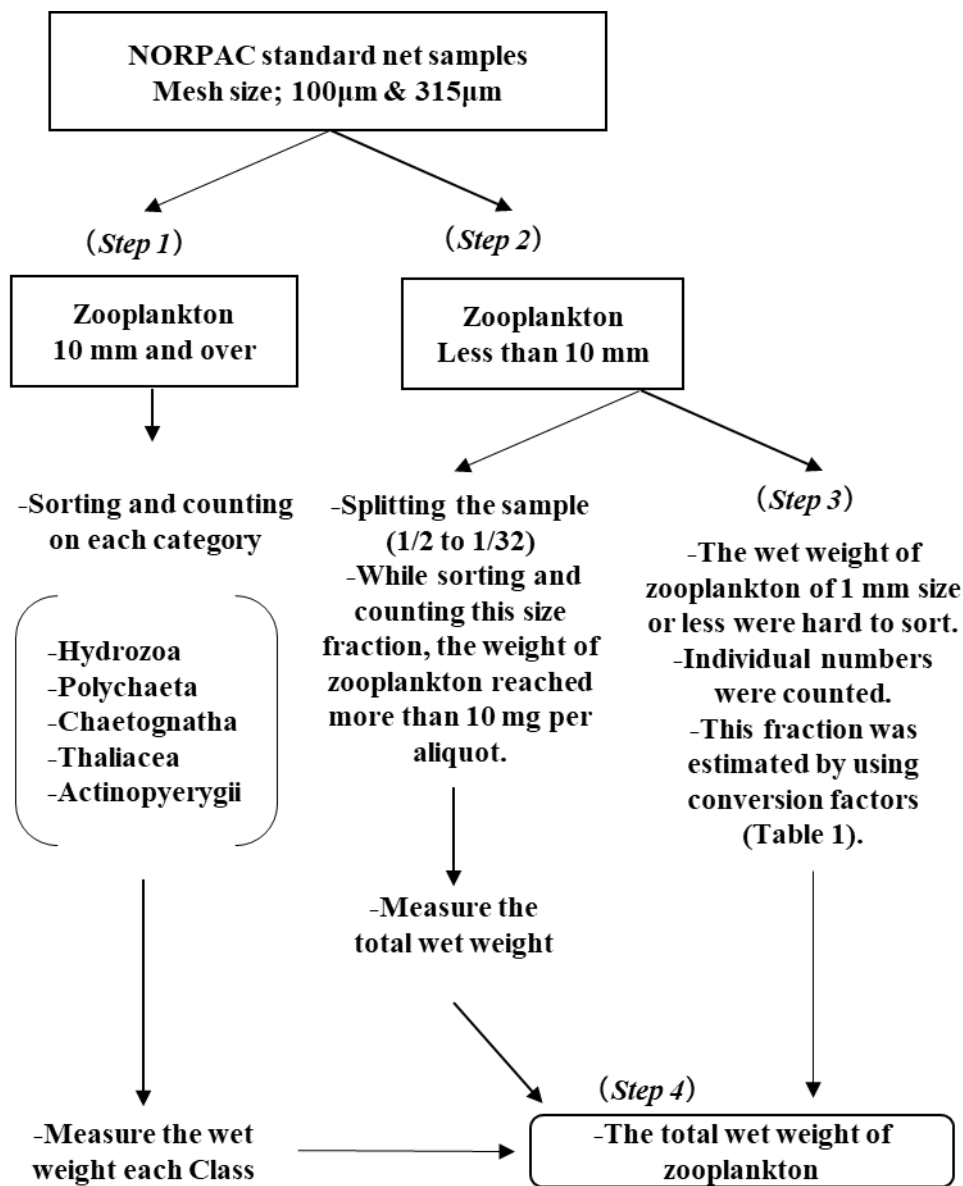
NORPAC standard net samples
Mesh size; 100μm & 315μm

(Step 1)

Zooplankton
10 mm and over

-Sorting and counting on each category

-Hydrozoa
-Polychaeta
-Chaetognatha
-Thaliacea
-Actinopyerygii

-Measure the wet weight each Class

(Step 2)

Zooplankton
Less than 10 mm

-Splitting the sample (1/2 to 1/32)
-While sorting and counting this size fraction, the weight of zooplankton reached more than 10 mg per aliquot.

-Measure the total wet weight

(Step 3)

-The wet weight of zooplankton of 1 mm size or less were hard to sort.
-Individual numbers were counted.
-This fraction was estimated by using conversion factors (Table 1).

(Step 4)

-The total wet weight of zooplankton